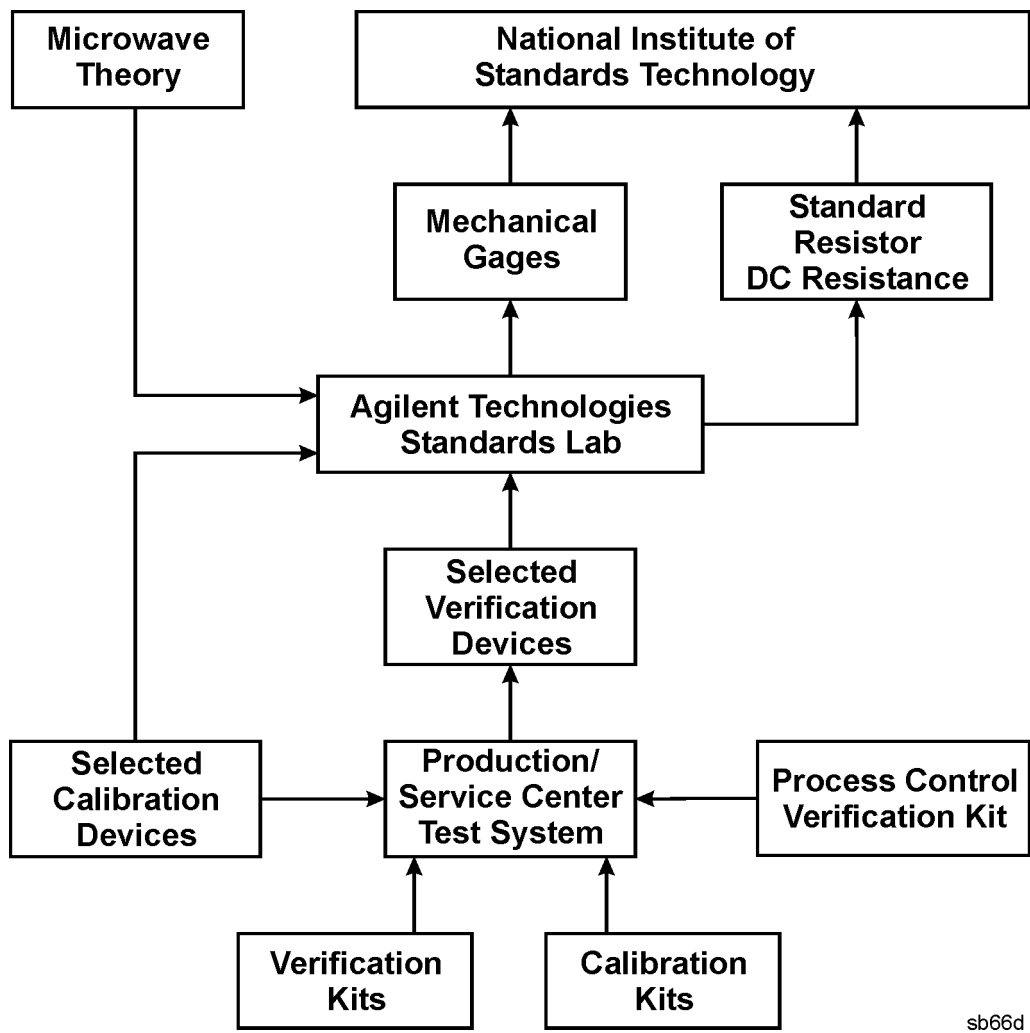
Microwave Theory

National Institute of Standards Technology

Mechanical Gages

Standard Resistor DC Resistance

Agilent Technologies Standards Lab

Selected Verification Devices

Selected Calibration Devices

Production/ Service Center Test System

Process Control Verification Kit

Verification Kits

Calibration Kits

sb66d